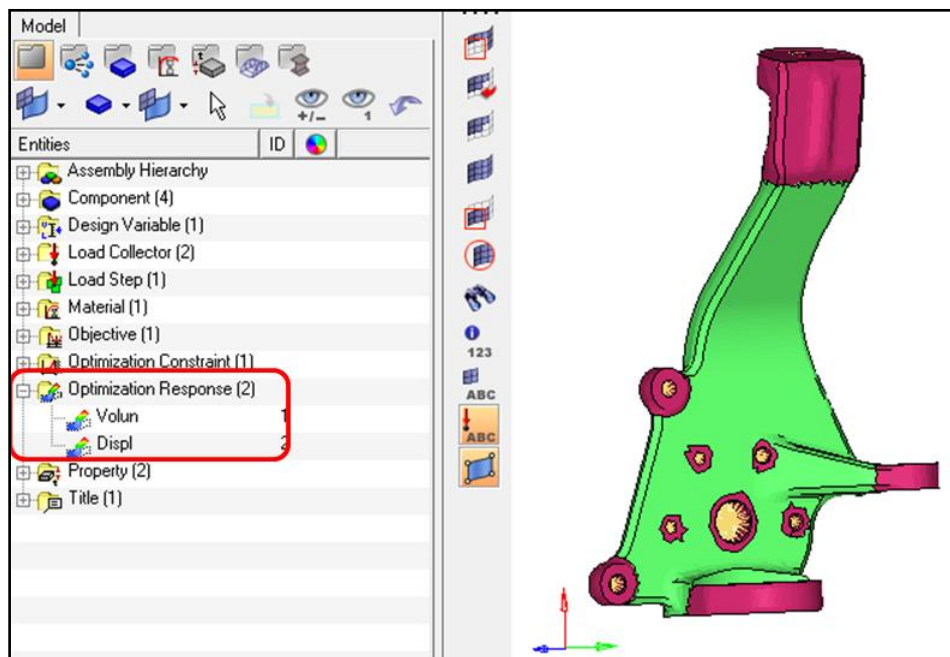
Model

+/−

1

Entities | ID

Assembly Hierarchy
Component (4)
Design Variable (1)
Load Collector (2)
Load Step (1)
Material (1)
Objective (1)
Optimization Constraint (1)
Optimization Response (2)
Volun 1
Displ 2
Property (2)
Title (1)

123
ABC
ABC